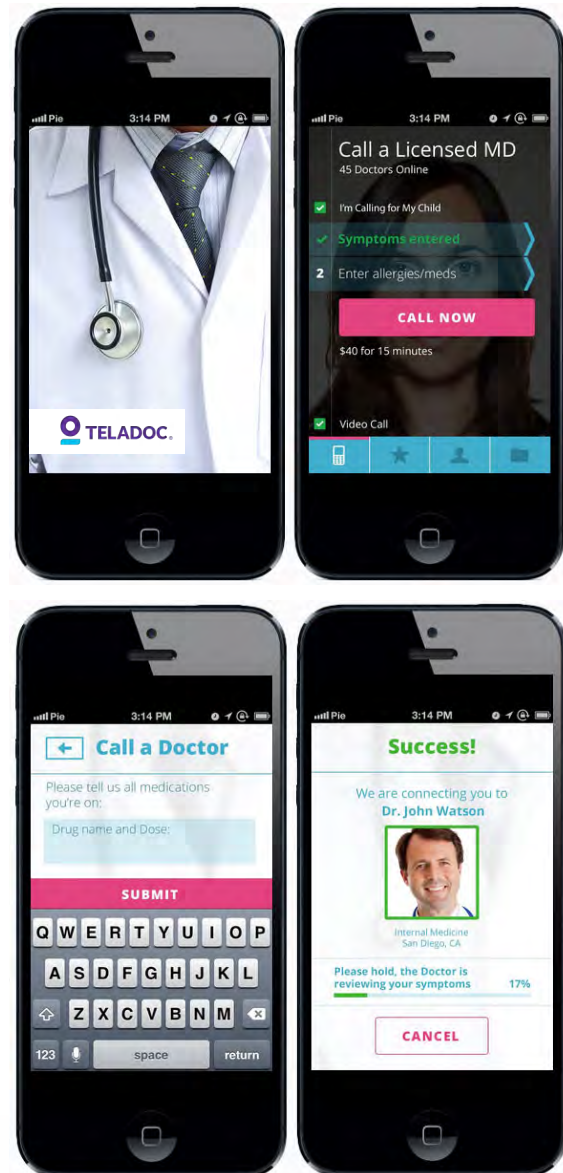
Pie 3:14 PM

TELADOC.

Pie 3:14 PM

Call a Licensed MD
45 Doctors Online

I'm Calling for My Child

Symptoms entered

2 Enter allergies/meds

CALL NOW

$40 for 15 minutes

Video Call

Pie 3:14 PM

Call a Doctor

Please tell us all medications you're on:

Drug name and Dose:

SUBMIT

Q W E R T Y U I O P
A S D F G H J K L
Z X C V B N M
123 space return

Pie 3:14 PM

Success!

We are connecting you to
Dr. John Watson

Internal Medicine
San Diego, CA

Please hold, the Doctor is reviewing your symptoms 17%

CANCEL